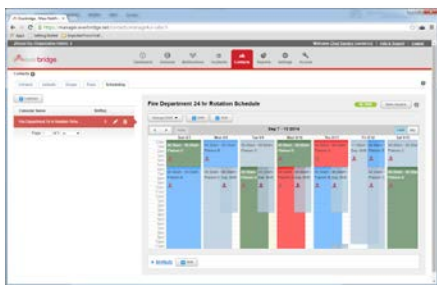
Fire Department 24 hr Rotation Schedule

Sep 7 - 13 2014

Contacts

Scheduling

Calendar Name

Fire Department 24 hr Rotation Sche...

Sun 9/7

Mon 9/8

Tue 9/9

Wed 9/10

Thu 9/11

Fri 9/12

Sat 9/13

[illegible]